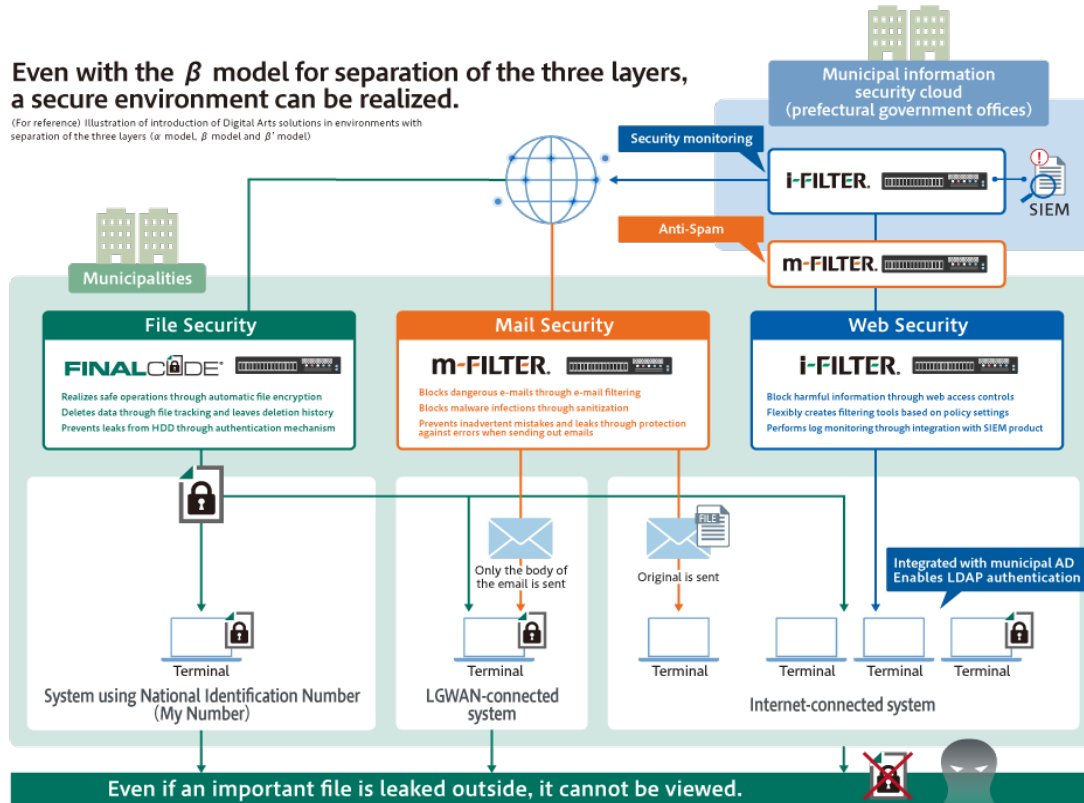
Even with the $\beta$ model for separation of the three layers, a secure environment can be realized.

(For reference) Illustration of introduction of Digital Arts solutions in environments with separation of the three layers ($\alpha$ model, $\beta$ model and $\beta'$ model)

Municipal information security cloud (prefectural government offices)

Security monitoring

i-FILTER.

SIEM

Anti-Spam

m-FILTER.

Municipalities

File Security

FINALCODE

Realizes safe operations through automatic file encryption
Deletes data through file tracking and leaves deletion history
Prevents leaks from HDD through authentication mechanism

Mail Security

m-FILTER.

Blocks dangerous e-mails through e-mail filtering
Blocks malware infections through sanitization
Prevents inadvertent mistakes and leaks through protection against errors when sending out emails

Web Security

i-FILTER.

Block harmful information through web access controls
Flexibly creates filtering tools based on policy settings
Performs log monitoring through integration with SIEM product

Only the body of the email is sent

FILE

Original is sent

Integrated with municipal AD
Enables LDAP authentication

Terminal

System using National Identification Number (My Number)

Terminal

LGWAN-connected system

Terminal

Terminal

Terminal

Terminal

Internet-connected system

Even if an important file is leaked outside, it cannot be viewed.